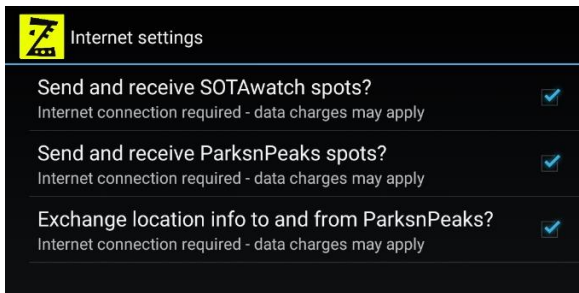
Internet settings

Send and receive SOTAwatch spots?
Internet connection required - data charges may apply

Send and receive ParksnPeaks spots?
Internet connection required - data charges may apply

Exchange location info to and from ParksnPeaks?
Internet connection required - data charges may apply